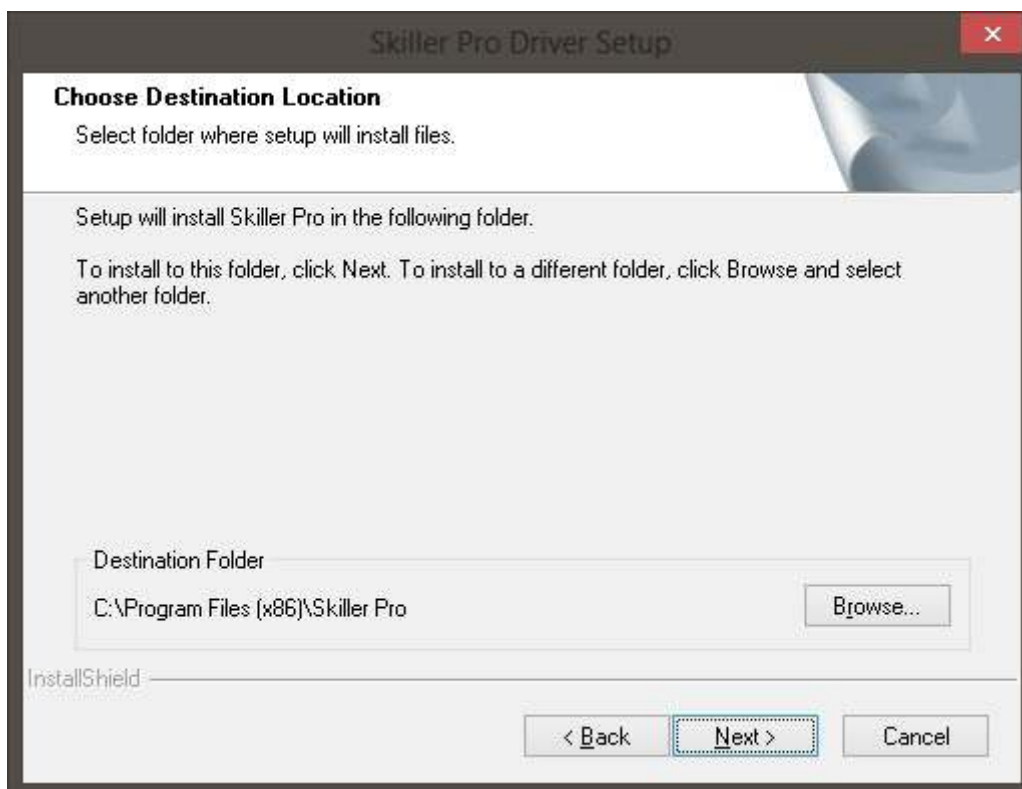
Skiller Pro Driver Setup

Choose Destination Location

Select folder where setup will install files.

Setup will install Skiller Pro in the following folder.

To install to this folder, click Next. To install to a different folder, click Browse and select another folder.

Destination Folder

C:\Program Files (x86)\Skiller Pro

Browse...

InstallShield

< Back

Next >

Cancel